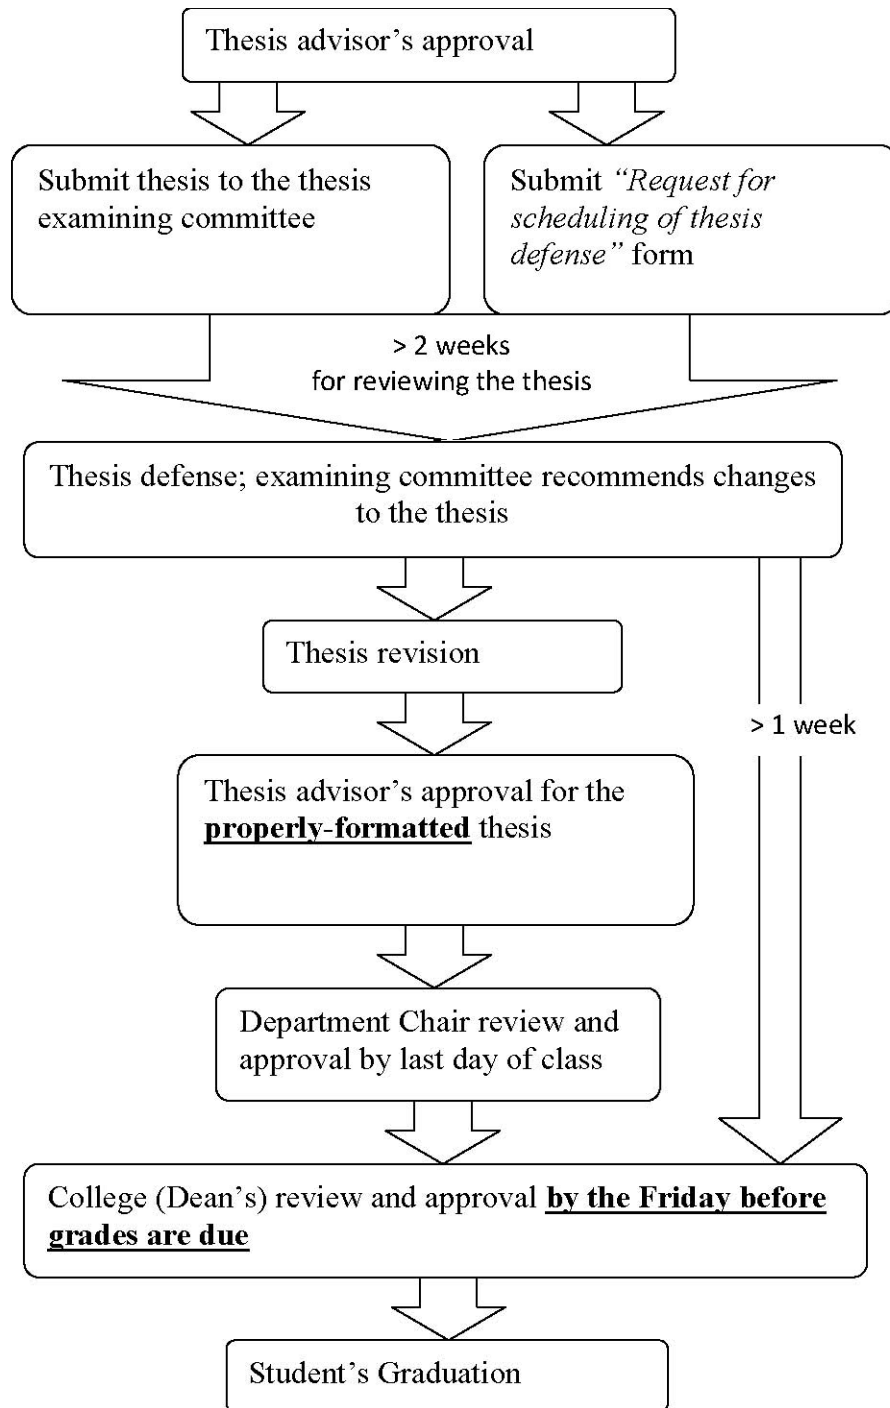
Thesis advisor's approval

Submit thesis to the thesis examining committee

Submit *"Request for scheduling of thesis defense"* form

> 2 weeks for reviewing the thesis

Thesis defense; examining committee recommends changes to the thesis

Thesis revision

> 1 week

Thesis advisor's approval for the **properly-formatted** thesis

Department Chair review and approval by last day of class

College (Dean's) review and approval **by the Friday before grades are due**

Student's Graduation